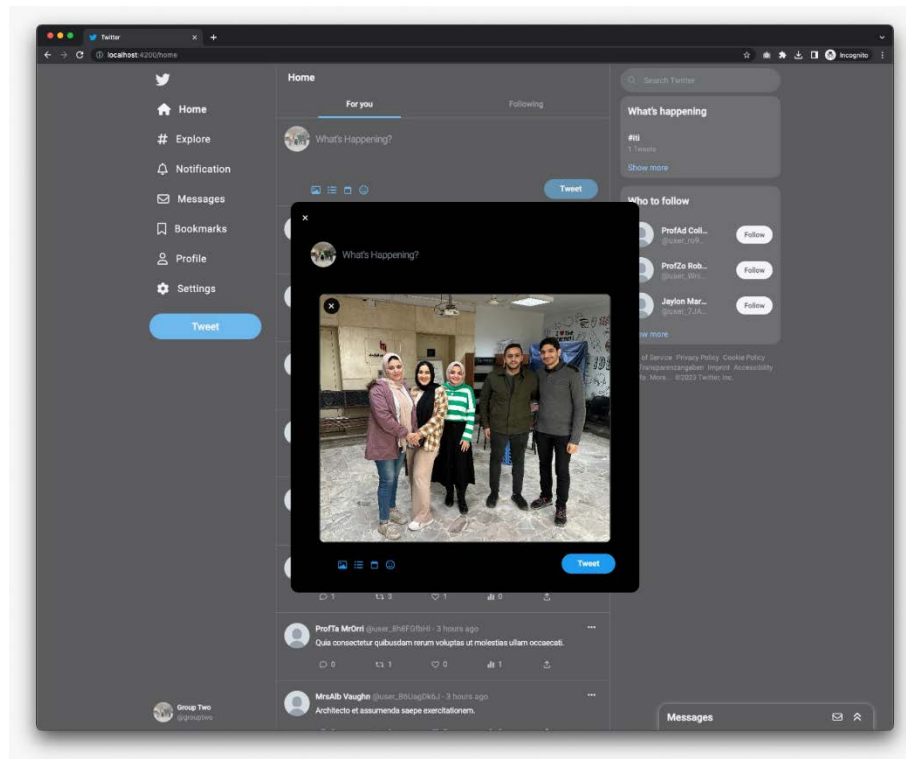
Twitter
localhost:4200/home
Incognito

Home
Explore
Notification
Messages
Bookmarks
Profile
Settings
Tweet

Group Two
@grouptwo

Home
For you
Following
What's Happening?
Tweet

×
What's Happening?
Tweet

1 3 1 0

ProfTa MrOrri @user_8h8FGfbHi · 3 hours ago
Quis consectetur quibusdam rerum voluptas ut molestias ullam occaecati.
0 1 0 1

MrsAlb Vaughn @user_B6Uag0k6J · 3 hours ago
Architecto et assumenda saepe exercitationem.

Search Twitter
What's happening
#iti
1 Tweets
Show more

Who to follow
ProfAd Coll... @user_ru9...
Follow
ProfZo Rob... @user_Wm...
Follow
Jaylon Mar... @user_7JA...
Follow
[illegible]w more

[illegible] of Service Privacy Policy Cookie Policy Transparenzangaben Imprint Accessibility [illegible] More... ©2023 Twitter, Inc.

Messages